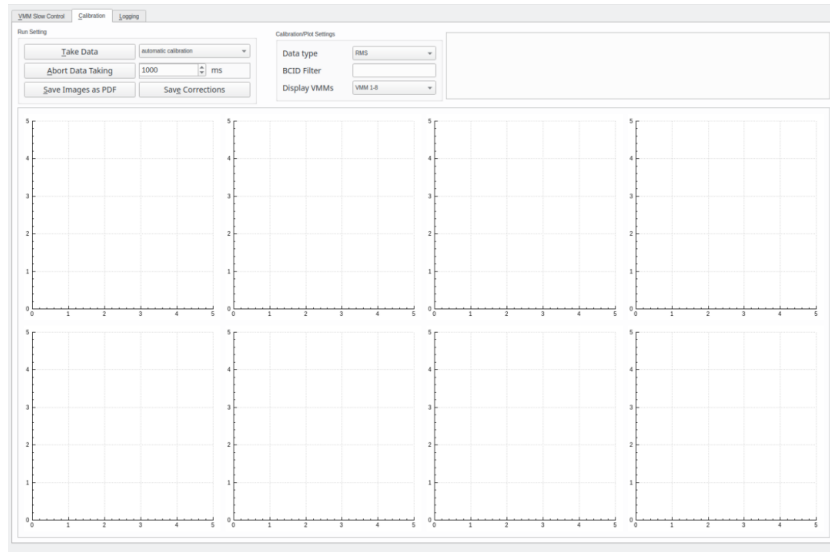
VMM Slow Control | Calibration | Logging

Run Setting

Take Data
automatic calibration
Abort Data Taking
1000
ms
Save Images as PDF
Save Corrections

Calibration/Plot Settings

Data type
RMS
BCID Filter
Display VMMs
VMM 1-8

5
4
3
2
1
0
0 1 2 3 4 5

5
4
3
2
1
0
0 1 2 3 4 5

5
4
3
2
1
0
0 1 2 3 4 5

5
4
3
2
1
0
0 1 2 3 4 5

5
4
3
2
1
0
0 1 2 3 4 5

5
4
3
2
1
0
0 1 2 3 4 5

5
4
3
2
1
0
0 1 2 3 4 5

5
4
3
2
1
0
0 1 2 3 4 5